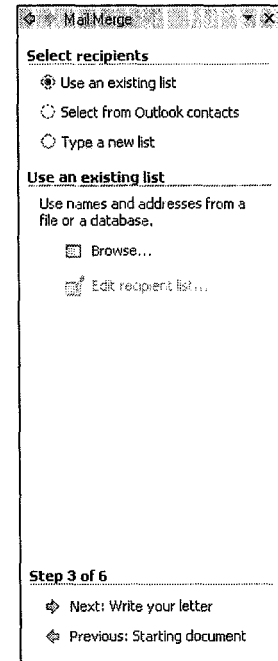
Mail Merge

Select recipients

Use an existing list

Select from Outlook contacts

Type a new list

Use an existing list

Use names and addresses from a file or a database.

Browse...

Edit recipient list...

Step 3 of 6

Next: Write your letter

Previous: Starting document